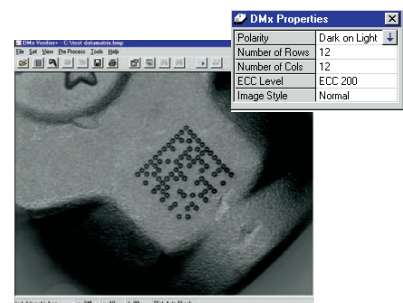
DMx Verifier - C:\test\datamatrix.bmp

File Set View Pre Process Tools Help

DMx Properties

| Polarity | Dark on Light |
|---|---|
| Number of Rows | 12 |
| Number of Cols | 12 |
| ECC Level | ECC 200 |
| Image Style | Normal |